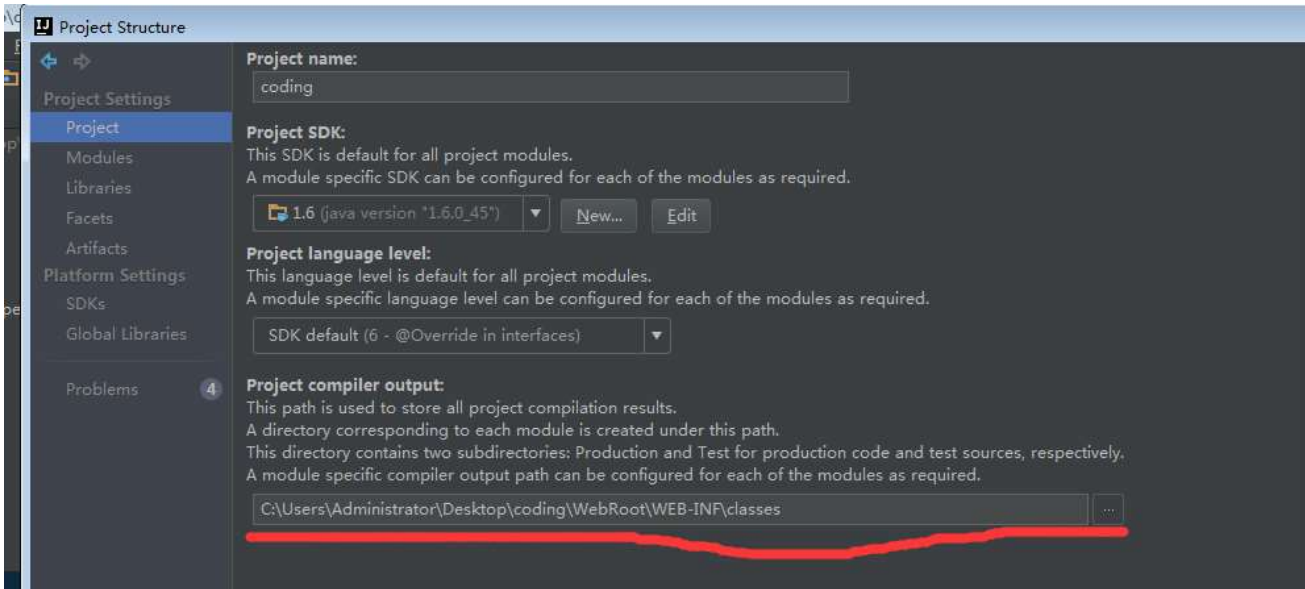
Project Structure

Project Settings
Project
Modules
Libraries
Facets
Artifacts
Platform Settings
SDKs
Global Libraries

Problems 4

Project name:
coding

Project SDK:
This SDK is default for all project modules.
A module specific SDK can be configured for each of the modules as required.

1.6 (java version "1.6.0_45") New... Edit

Project language level:
This language level is default for all project modules.
A module specific language level can be configured for each of the modules as required.

SDK default (6 - @Override in interfaces)

Project compiler output:
This path is used to store all project compilation results.
A directory corresponding to each module is created under this path.
This directory contains two subdirectories: Production and Test for production code and test sources, respectively.
A module specific compiler output path can be configured for each of the modules as required.

C:\Users\Administrator\Desktop\coding\WebRoot\WEB-INF\classes ...